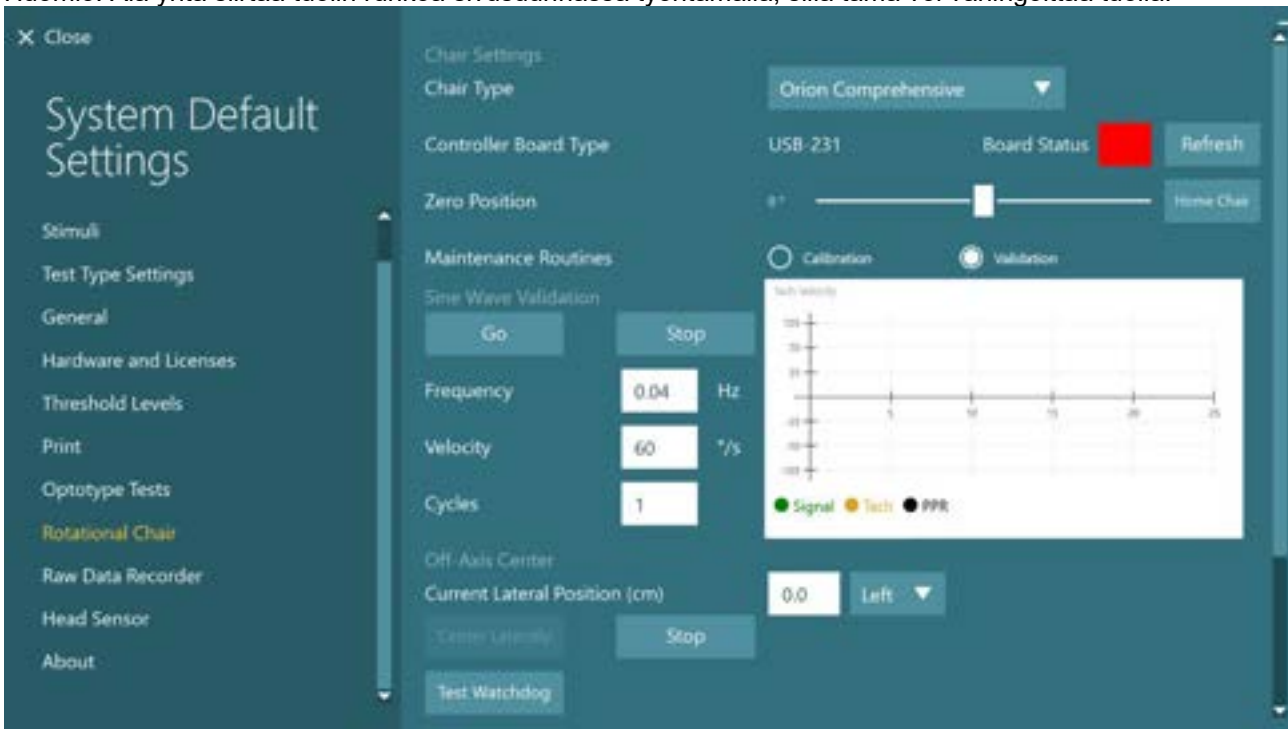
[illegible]

× Close

System Default Settings

Stimuli
Test Type Settings
General
Hardware and Licenses
Threshold Levels
Print
Optotype Tests
Rotational Chair
Raw Data Recorder
Head Sensor
About

Chair Settings
Chair Type | Orion Comprehensive
Controller Board Type | USB-231 | Board Status | Refresh
Zero Position | 0 ° | Home Chair
Maintenance Routines | Calibration | Validation
Sine Wave Validation
Go | Stop
Frequency | 0.04 | Hz
Velocity | 60 | °/s
Cycles | 1

Tach Velocity
100
75
50
-25
-50
-100
5
10
15
20
25
Signal Tach PPR

Off-Axis Center
Current Lateral Position (cm) | 0.0 | Left
Center Laterally | Stop
Test Watchdog